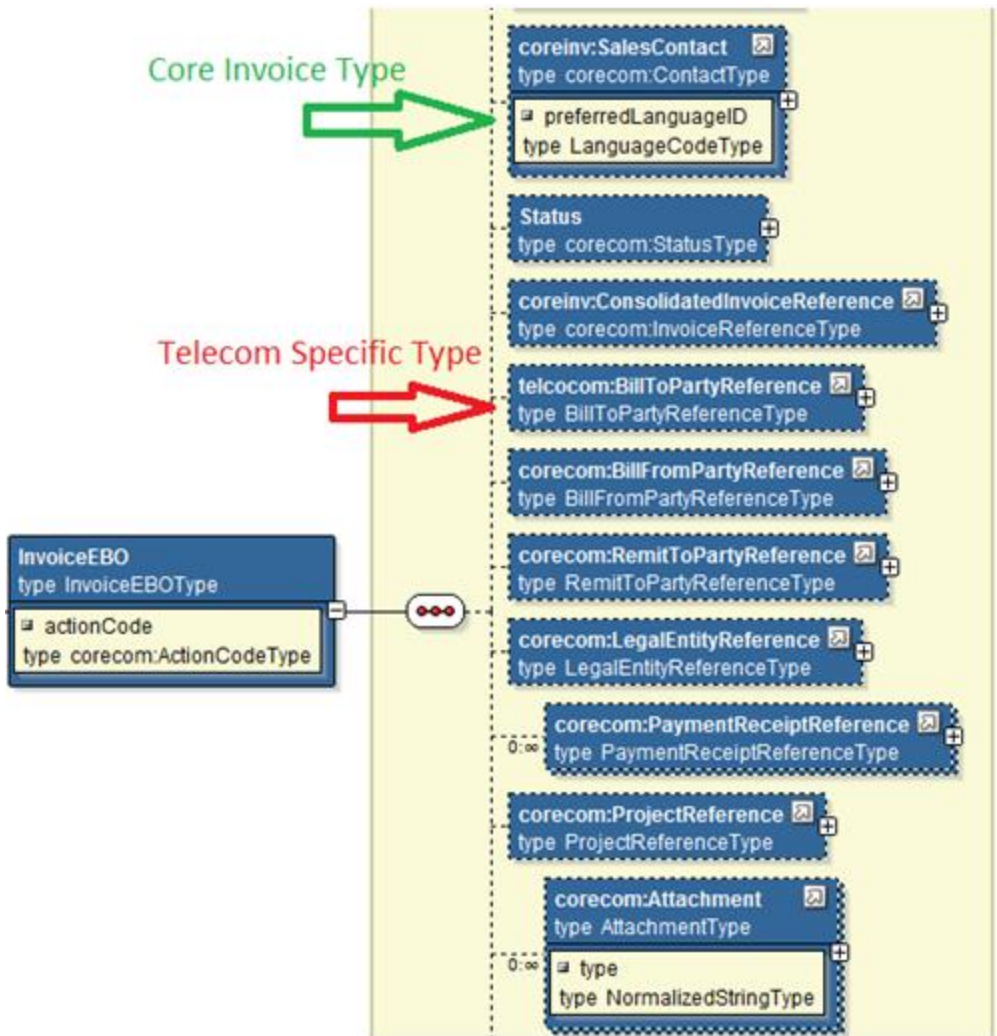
Core Invoice Type

coreinv:SalesContact
type corecom:ContactType

preferredLanguageID
type LanguageCodeType

Status
type corecom:StatusType

coreinv:ConsolidatedInvoiceReference
type corecom:InvoiceReferenceType

Telecom Specific Type

telcocom:BillToPartyReference
type BillToPartyReferenceType

corecom:BillFromPartyReference
type BillFromPartyReferenceType

InvoiceEBO
type InvoiceEBOType

actionCode
type corecom:ActionCodeType

corecom:RemitToPartyReference
type RemitToPartyReferenceType

corecom:LegalEntityReference
type LegalEntityReferenceType

0..∞

corecom:PaymentReceiptReference
type PaymentReceiptReferenceType

corecom:ProjectReference
type ProjectReferenceType

corecom:Attachment
type AttachmentType

0..∞

type
type NormalizedStringType